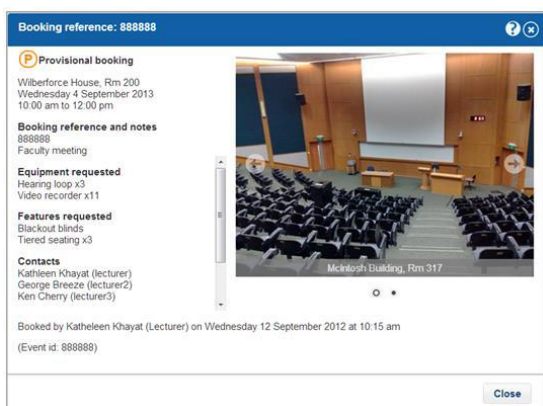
Booking reference: 888888

P Provisional booking

Wilberforce House, Rm 200
Wednesday 4 September 2013
10:00 am to 12:00 pm

Booking reference and notes
888888
Faculty meeting

Equipment requested
Hearing loop x3
Video recorder x11

Features requested
Blackout blinds
Tiered seating x3

Contacts
Kathleen Khayat (lecturer)
George Breeze (lecturer2)
Ken Cherry (lecturer3)

McIntosh Building, Rm 317

Booked by Katheleen Khayat (Lecturer) on Wednesday 12 September 2012 at 10:15 am

(Event id: 888888)

Close